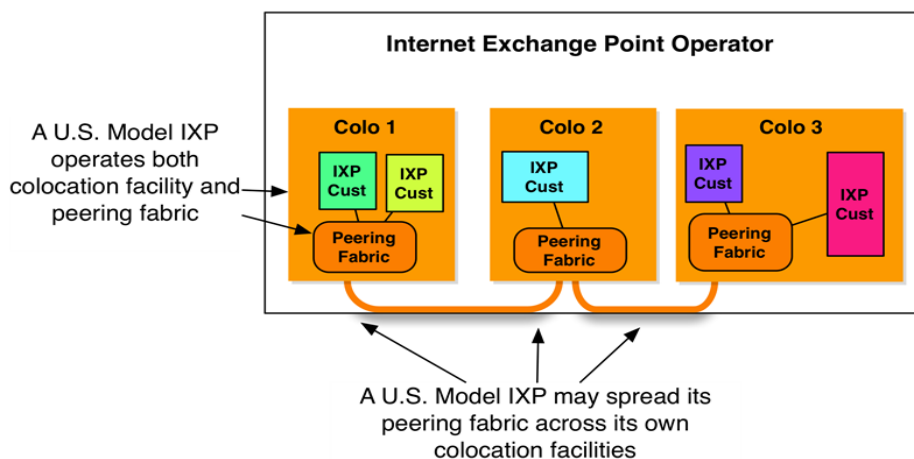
Internet Exchange Point Operator

A U.S. Model IXP operates both colocation facility and peering fabric

Colo 1

IXP Cust

IXP Cust

Peering Fabric

Colo 2

IXP Cust

Peering Fabric

Colo 3

IXP Cust

IXP Cust

Peering Fabric

A U.S. Model IXP may spread its peering fabric across its own colocation facilities